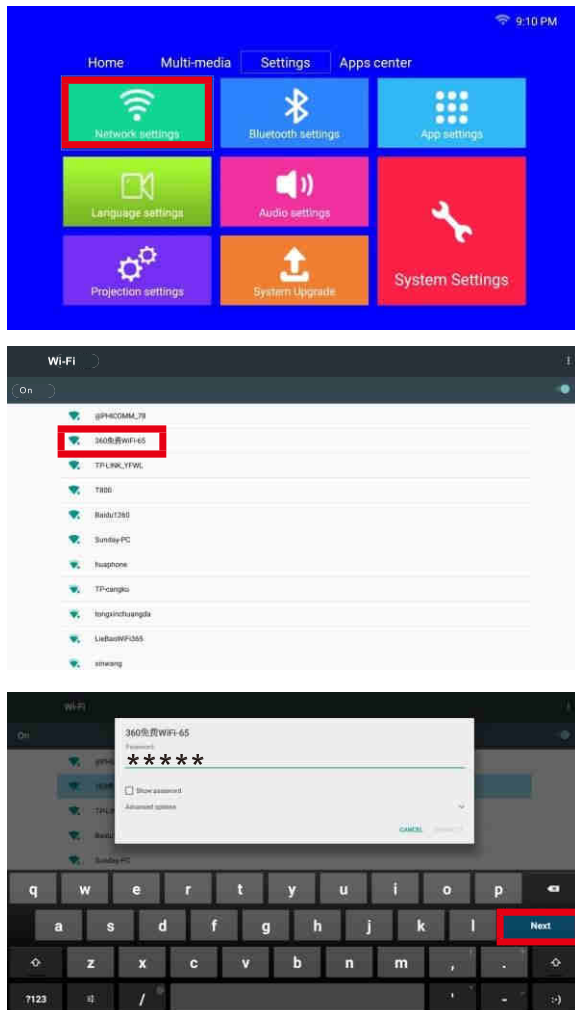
9:10 PM

Home Multi-media Settings Apps center

Network settings
Bluetooth settings
App settings
Language settings
Audio settings
System Settings
Projection settings
System Upgrade

Wi-Fi
On

@PHICOMM_78
360免费WiFi-65
TP-LINK_YFWL
T800
Baidu1260
Sunday-PC
huaphone
TP-cangku
tongxinchuangda
LieBaoWiFi365
xinwang

Wi-Fi
On
360免费WiFi-65
Password
*****
Show password
Advanced options
CANCEL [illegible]

q w e r t y u i o p
a s d f g h j k l Next
z x c v b n m , .
?123 / :-)